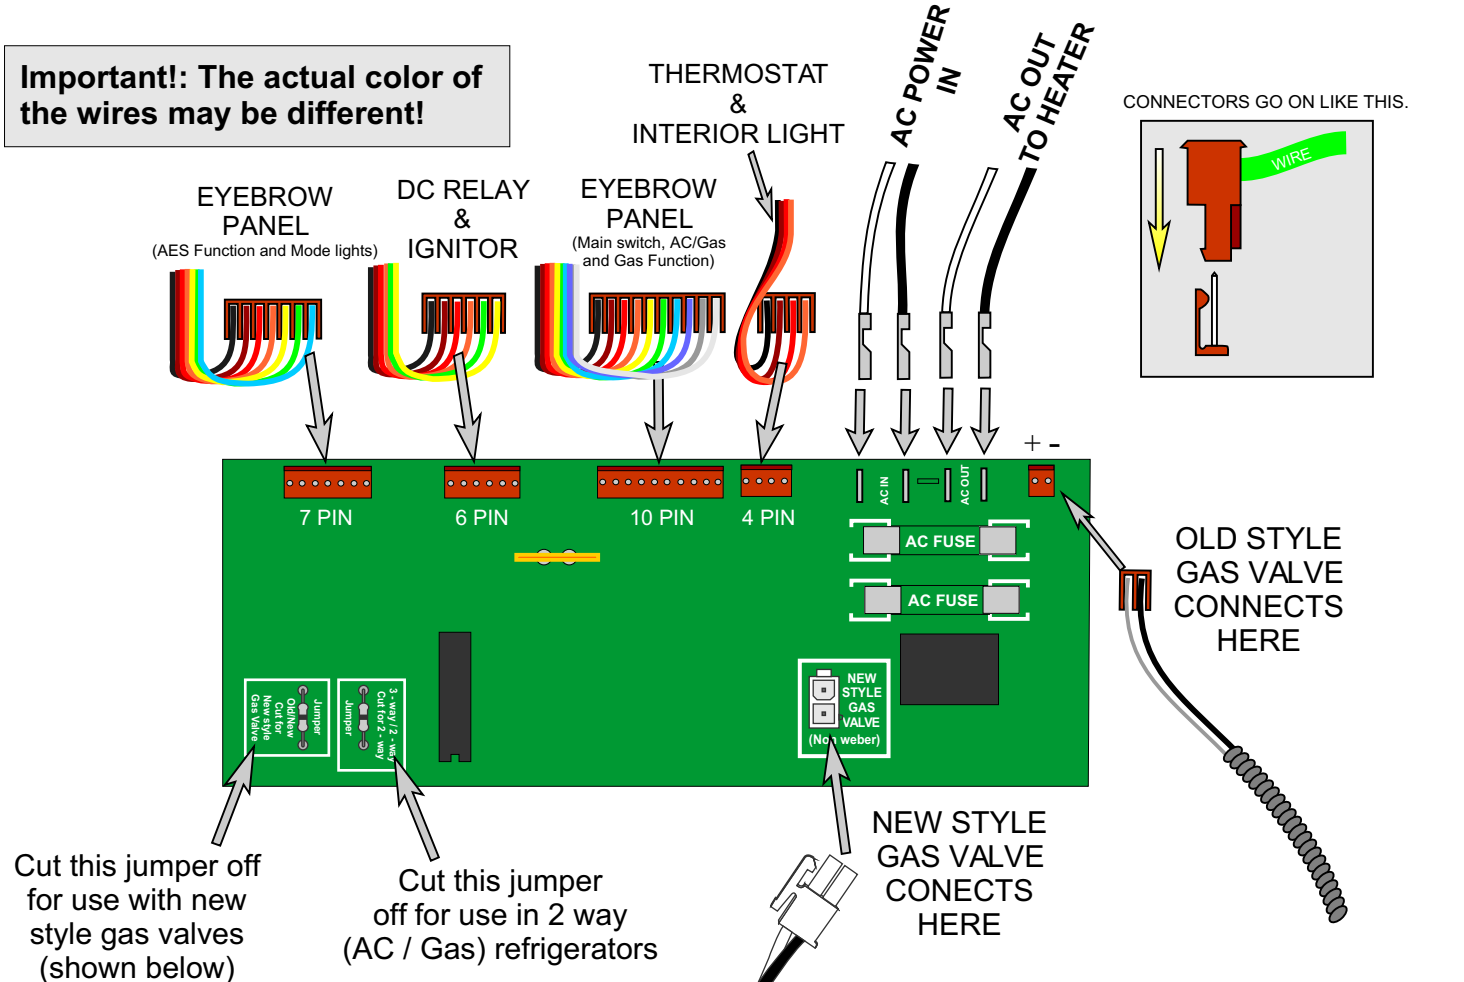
Important!: The actual color of the wires may be different!

EYEBROW PANEL
(AES Function and Mode lights)

DC RELAY & IGNITOR

EYEBROW PANEL
(Main switch, AC/Gas and Gas Function)

THERMOSTAT & INTERIOR LIGHT

AC POWER IN

AC OUT TO HEATER

CONNECTORS GO ON LIKE THIS.

WIRE

+ -

7 PIN

6 PIN

10 PIN

4 PIN

AC IN

AC OUT

AC FUSE

AC FUSE

OLD STYLE GAS VALVE CONNECTS HERE

Jumper Old/New Cut for New style Gas Valve

3 - way / 2 - way Cut for 2 - way Jumper

NEW STYLE GAS VALVE (Non weber)

Cut this jumper off for use with new style gas valves (shown below)

Cut this jumper off for use in 2 way (AC / Gas) refrigerators

NEW STYLE GAS VALVE CONECTS HERE